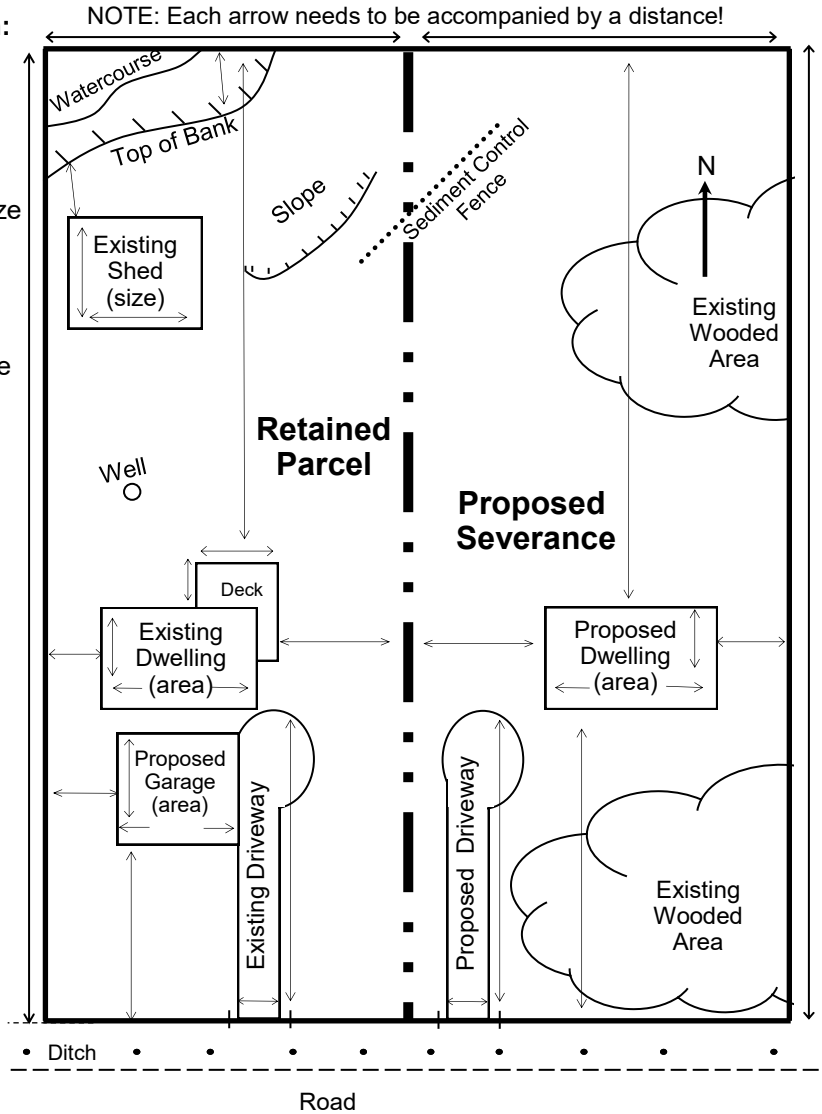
NOTE: Each arrow needs to be accompanied by a distance!

:

ze

e

Watercourse

Top of Bank

Slope

Sediment Control Fence

N

Existing Shed (size)

Existing Wooded Area

Retained Parcel

Well

Proposed Severance

Deck

Existing Dwelling (area)

Proposed Dwelling (area)

Proposed Garage (area)

Existing Driveway

Proposed Driveway

Existing Wooded Area

Ditch

Road